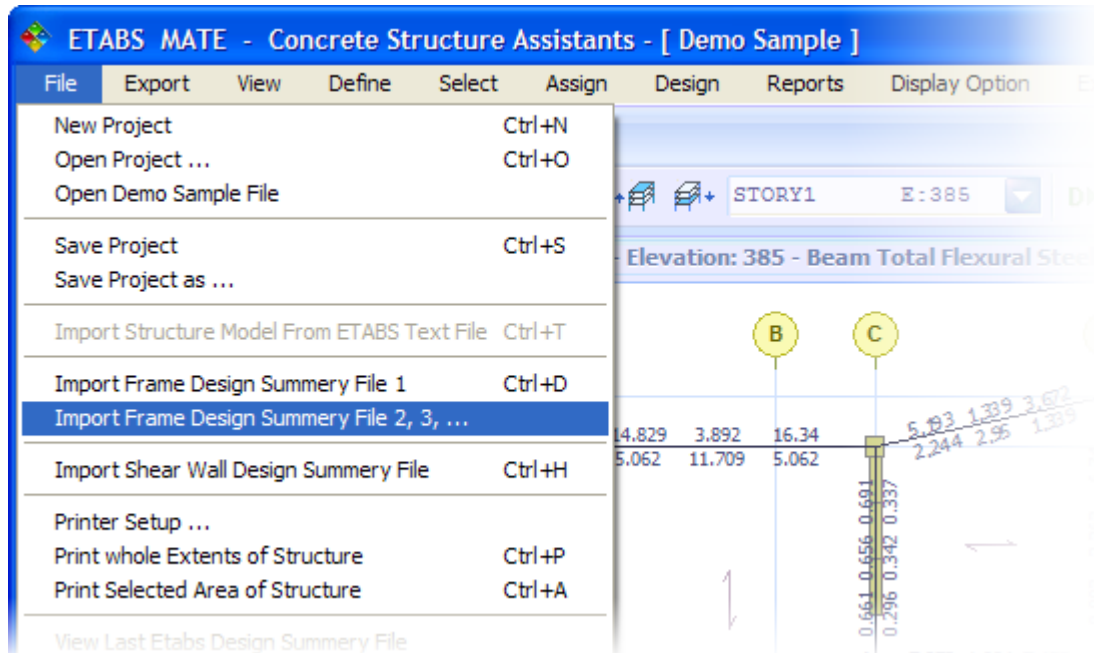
ETABS MATE - Concrete Structure Assistants - [ Demo Sample ]

File Export View Define Select Assign Design Reports Display Option

New Project Ctrl+N
Open Project ... Ctrl+O
Open Demo Sample File

Save Project Ctrl+S
Save Project as ...

Import Structure Model From ETABS Text File Ctrl+T

Import Frame Design Summery File 1 Ctrl+D
Import Frame Design Summery File 2, 3, ...

Import Shear Wall Design Summery File Ctrl+H

Printer Setup ...
Print whole Extents of Structure Ctrl+P
Print Selected Area of Structure Ctrl+A

View Last Etabs Design Summery File

STORY1 E:385

- Elevation: 385 - Beam Total Flexural Ste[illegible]

B
C

14.829 3.892 16.34
5.062 11.709 5.062

5.193 1.339 3.672
2.244 2.95 1.339

0.691 0.656 0.661
0.337 0.342 0.296